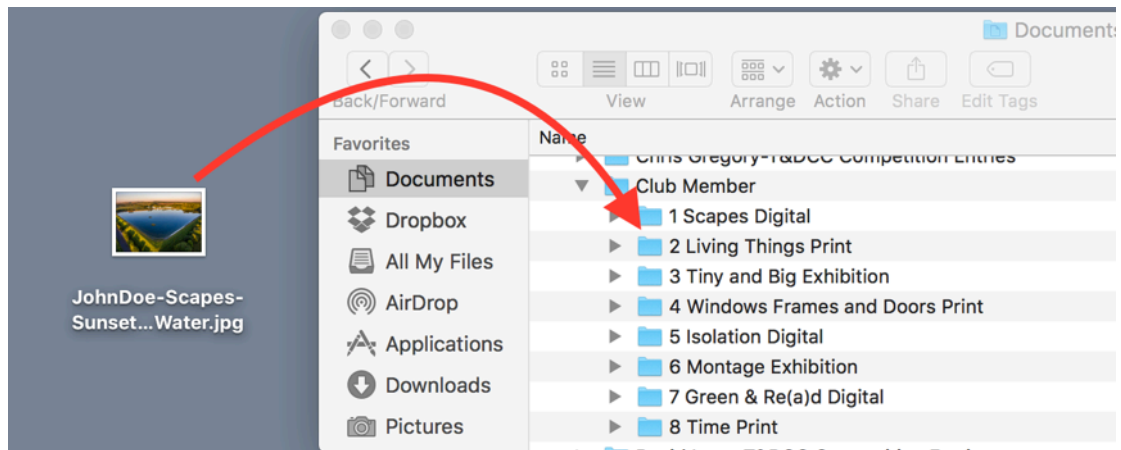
JohnDoe-Scapes-Sunset...Water.jpg

Documents

Back/Forward

View

Arrange

Action

Share

Edit Tags

Favorites

Documents

Dropbox

All My Files

AirDrop

Applications

Downloads

Pictures

Name

Chris Gregory-T&DCC Competition Entries

Club Member

1 Scapes Digital

2 Living Things Print

3 Tiny and Big Exhibition

4 Windows Frames and Doors Print

5 Isolation Digital

6 Montage Exhibition

7 Green & Re(a)d Digital

8 Time Print

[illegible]